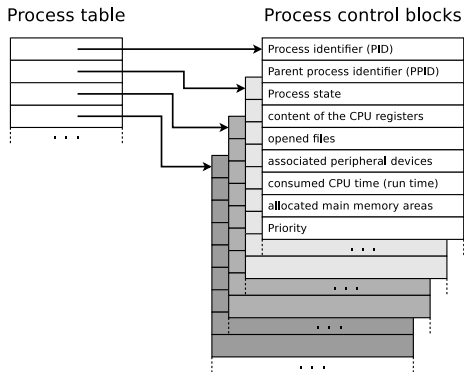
Process table

Process control blocks

. . .

Process identifier (PID)
Parent process identifier (PPID)
Process state
content of the CPU registers
opened files
associated peripheral devices
consumed CPU time (run time)
allocated main memory areas
Priority
. . .
. . .
. . .
. . .